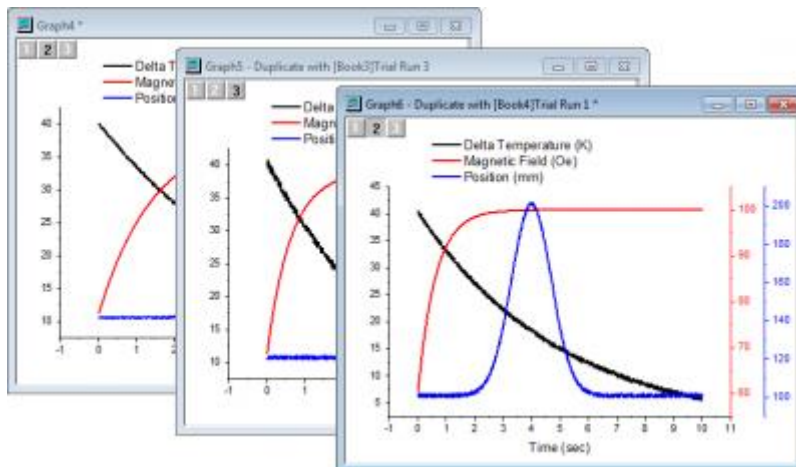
Graph4 *

1 2 3

Delta T

Magnet

Position

40

35

30

25

20

15

10

-1 0 1 2

Graph5 - Duplicate with [Book3]Trial Run 3

1 2 3

Delta

Magn

Positi

40

35

30

25

20

15

10

-1 0 1

Graph6 - Duplicate with [Book4]Trial Run 1 *

1 2 3

Delta Temperature (K)

Magnetic Field (Oe)

Position (mm)

45

40

35

30

25

20

15

10

5

-1 0 1 2 3 4 5 6 7 8 9 10 11

Time (sec)

100

90

80

70

60

200

180

160

140

120

100